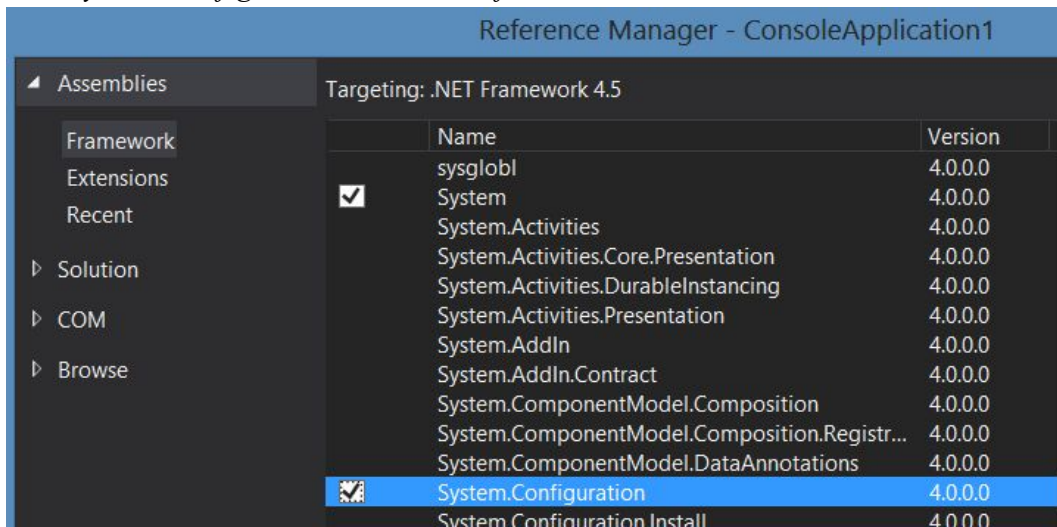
Reference Manager - ConsoleApplication1

◢ Assemblies

Framework
Extensions
Recent

▷ Solution

▷ COM

▷ Browse

Targeting: .NET Framework 4.5

| | Name | Version |
|---|---|---|
| | sysglobl | 4.0.0.0 |
| ✔ | System | 4.0.0.0 |
| | System.Activities | 4.0.0.0 |
| | System.Activities.Core.Presentation | 4.0.0.0 |
| | System.Activities.DurableInstancing | 4.0.0.0 |
| | System.Activities.Presentation | 4.0.0.0 |
| | System.AddIn | 4.0.0.0 |
| | System.AddIn.Contract | 4.0.0.0 |
| | System.ComponentModel.Composition | 4.0.0.0 |
| | System.ComponentModel.Composition.Registr... | 4.0.0.0 |
| | System.ComponentModel.DataAnnotations | 4.0.0.0 |
| ✔ | System.Configuration | 4.0.0.0 |
| | System.Configuration.Install | 4.0.0.0 |